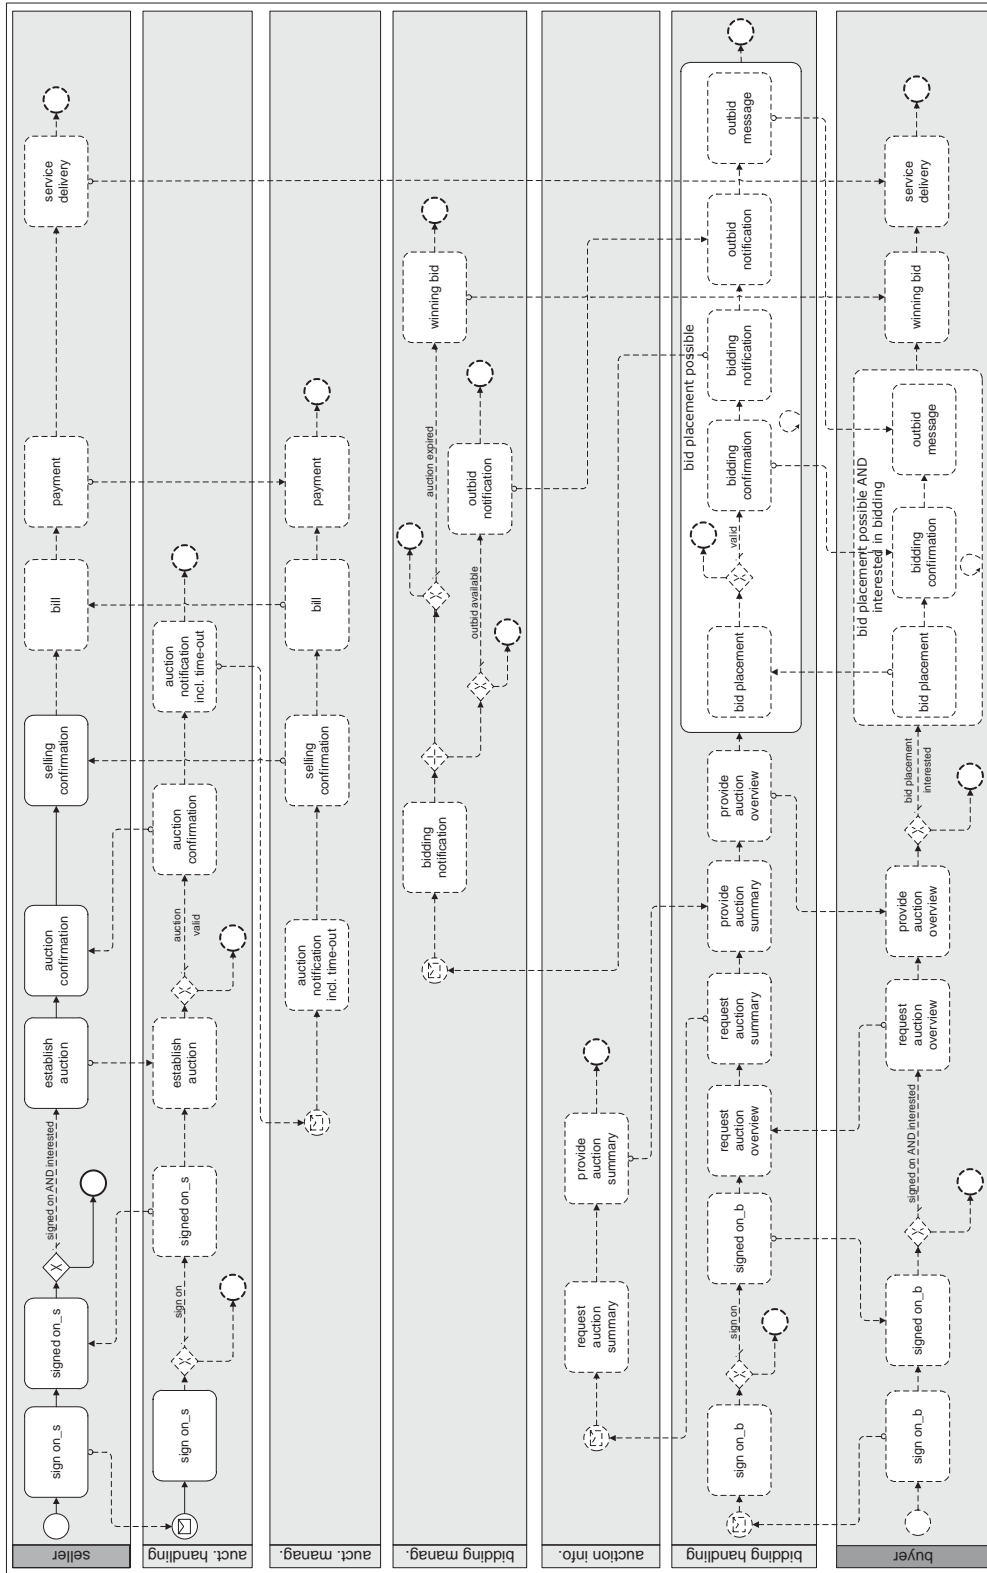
seller

sign on_s

signed on_s

signed on AND interested

establish auction

auction confirmation

selling confirmation

bill

payment

service delivery

auct. handling

sign on_s

sign on

signed on_s

establish auction

auction valid

auction confirmation

auction notification incl. time-out

auct. manag.

auction notification incl. time-out

selling confirmation

bill

payment

bidding manag.

bidding notification

outbid available

outbid notification

auction expired

winning bid

auction info.

request auction summary

provide auction summary

bidding handling

sign on_b

sign on

signed on_b

request auction overview

request auction summary

provide auction summary

provide auction overview

bid placement possible

bid placement

valid

bidding confirmation

bidding notification

outbid notification

outbid message

buyer

sign on_b

signed on_b

signed on AND interested

request auction overview

provide auction overview

bid placement interested

bid placement possible AND interested in bidding

bid placement

bidding confirmation

outbid message

winning bid

service delivery